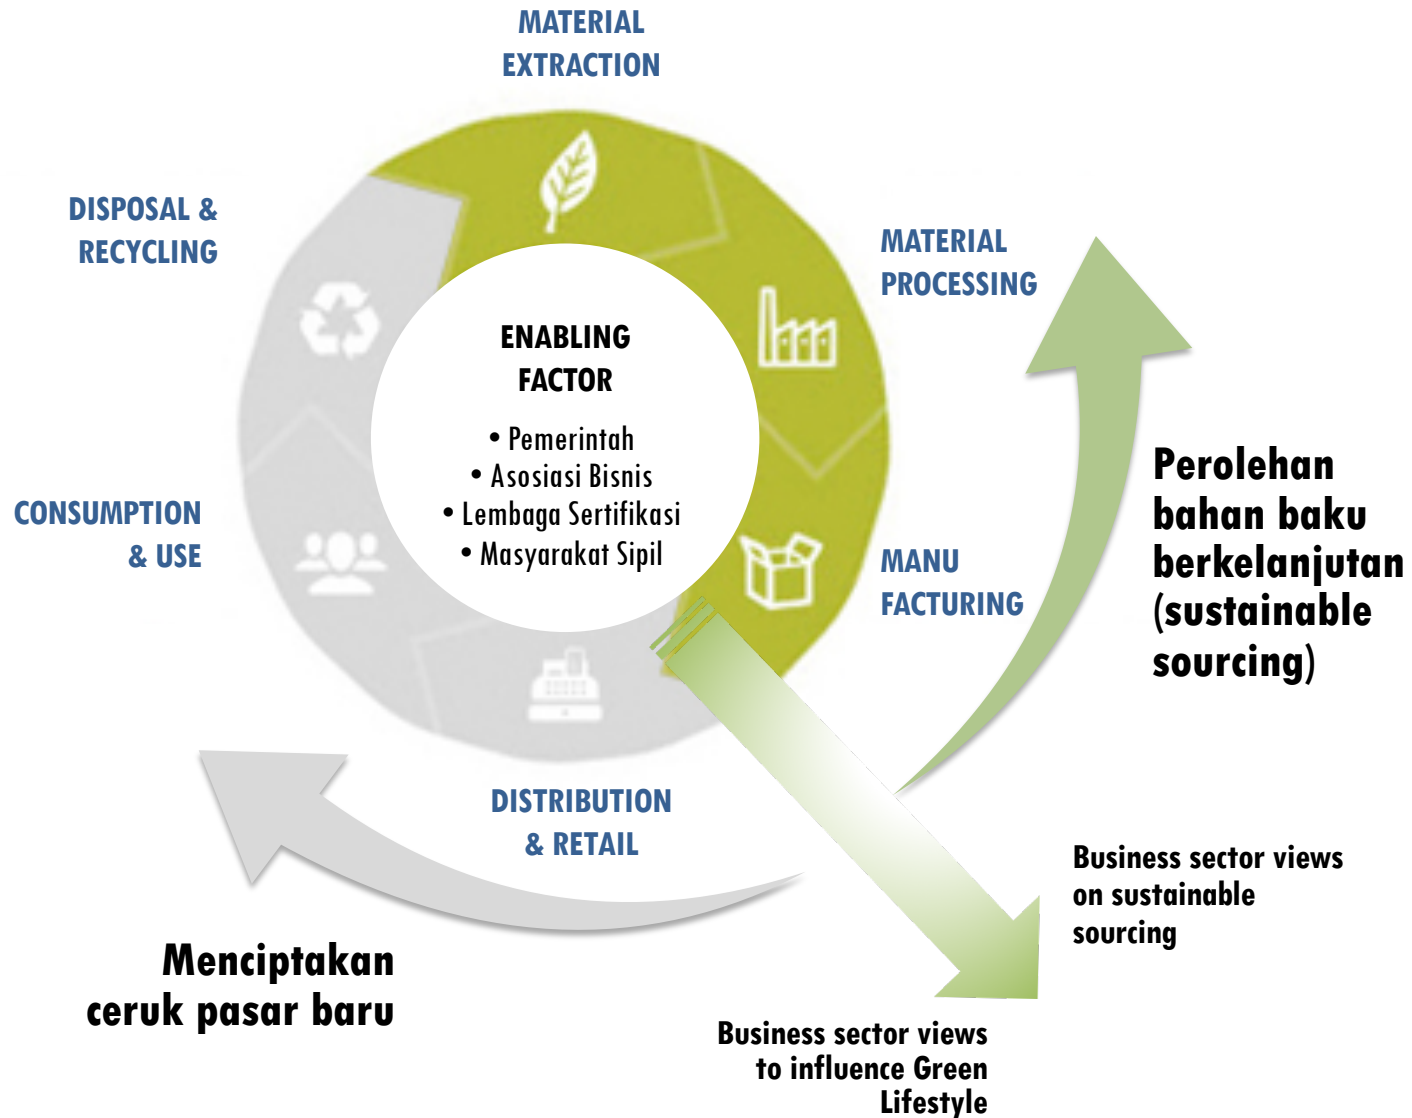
MATERIAL EXTRACTION

DISPOSAL & RECYCLING

MATERIAL PROCESSING

ENABLING FACTOR

• Pemerintah
• Asosiasi Bisnis
• Lembaga Sertifikasi
• Masyarakat Sipil

CONSUMPTION & USE

MANU FACTURING

Perolehan bahan baku berkelanjutan (sustainable sourcing)

DISTRIBUTION & RETAIL

Business sector views on sustainable sourcing

Menciptakan ceruk pasar baru

Business sector views to influence Green Lifestyle